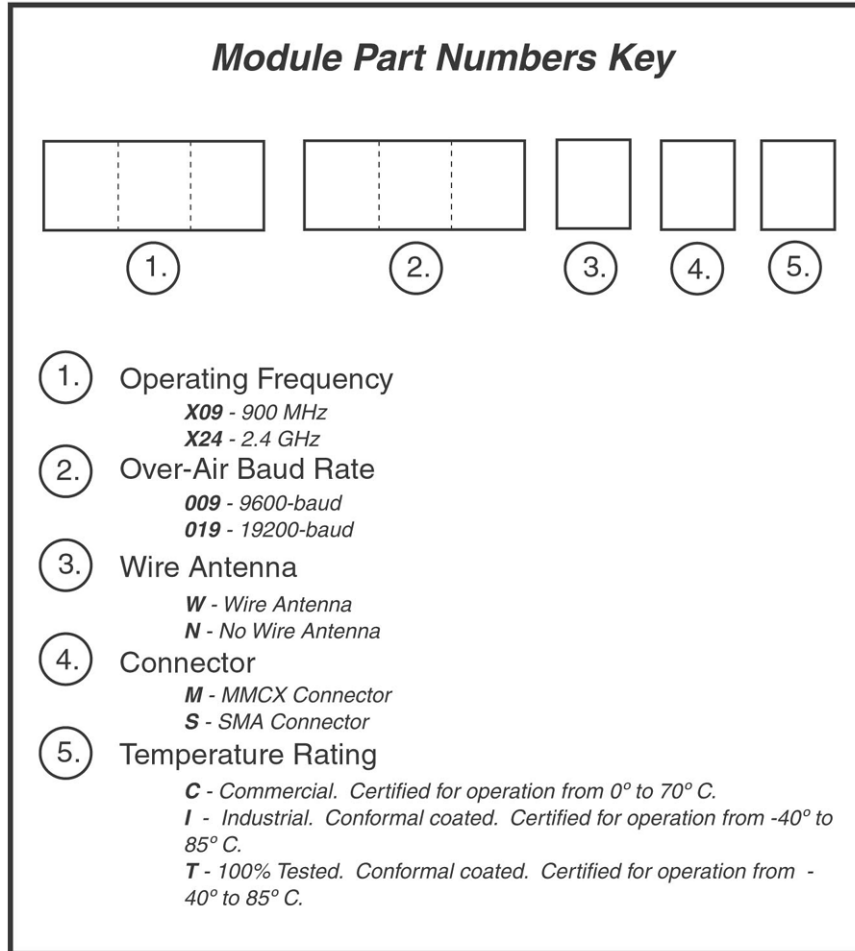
Module Part Numbers Key

1. 2. 3. 4. 5.

1. Operating Frequency
X09 - 900 MHz
X24 - 2.4 GHz

2. Over-Air Baud Rate
009 - 9600-baud
019 - 19200-baud

3. Wire Antenna
W - Wire Antenna
N - No Wire Antenna

4. Connector
M - MMCX Connector
S - SMA Connector

5. Temperature Rating
C - Commercial. Certified for operation from 0º to 70º C.
I - Industrial. Conformal coated. Certified for operation from -40º to 85º C.
T - 100% Tested. Conformal coated. Certified for operation from - 40º to 85º C.